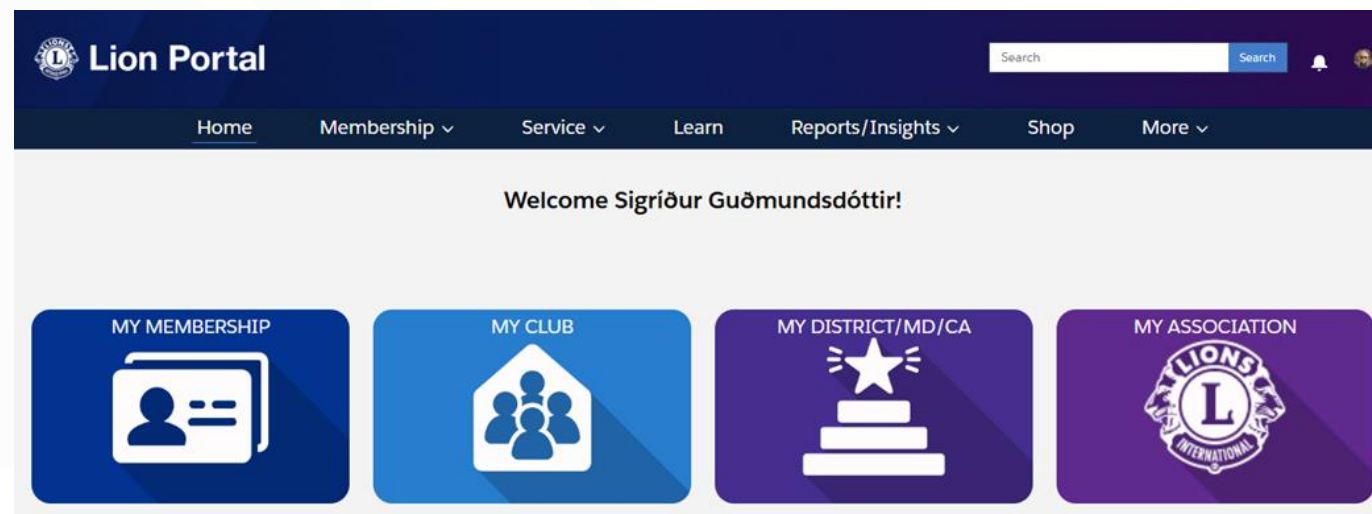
Lion Portal

Search Search

Home Membership Service Learn Reports/Insights Shop More

Welcome Sigríður Guðmundsdóttir!

MY MEMBERSHIP

MY CLUB

MY DISTRICT/MD/CA

MY ASSOCIATION

LIONS L INTERNATIONAL